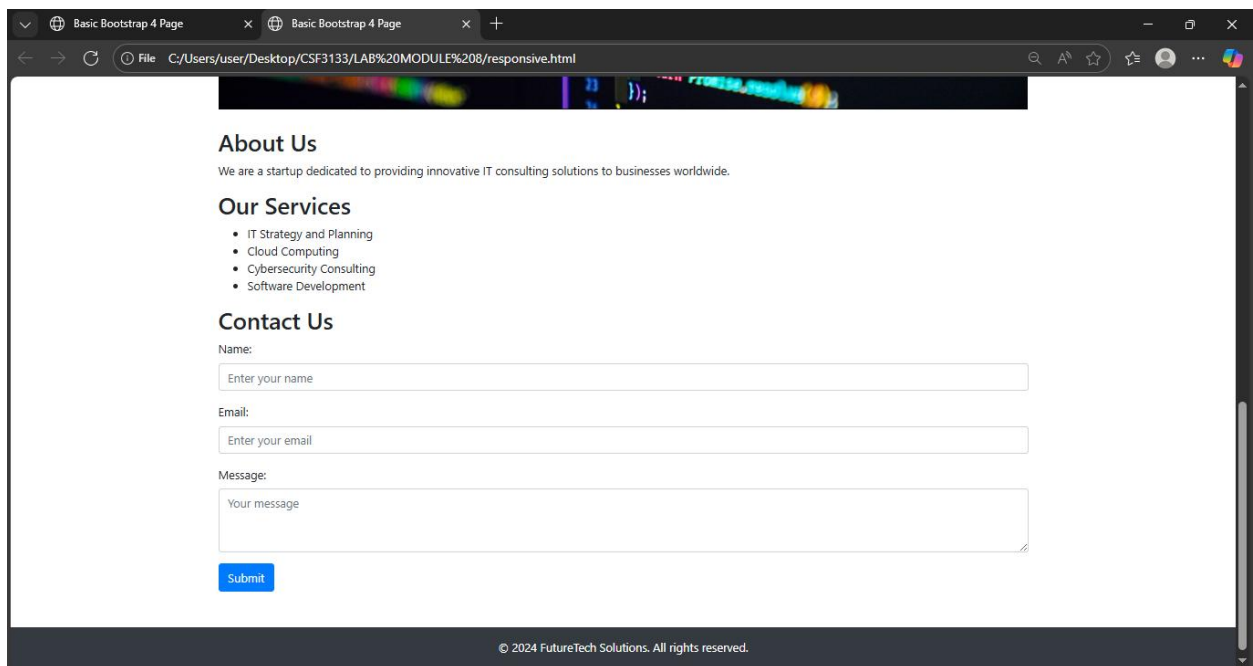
Basic Bootstrap 4 Page
Basic Bootstrap 4 Page
File C:/Users/user/Desktop/CSF3133/LAB%20MODULE%208/responsive.html

About Us

We are a startup dedicated to providing innovative IT consulting solutions to businesses worldwide.

Our Services

- IT Strategy and Planning
- Cloud Computing
- Cybersecurity Consulting
- Software Development

Contact Us

Name:

Enter your name

Email:

Enter your email

Message:

Your message

Submit

© 2024 FutureTech Solutions. All rights reserved.